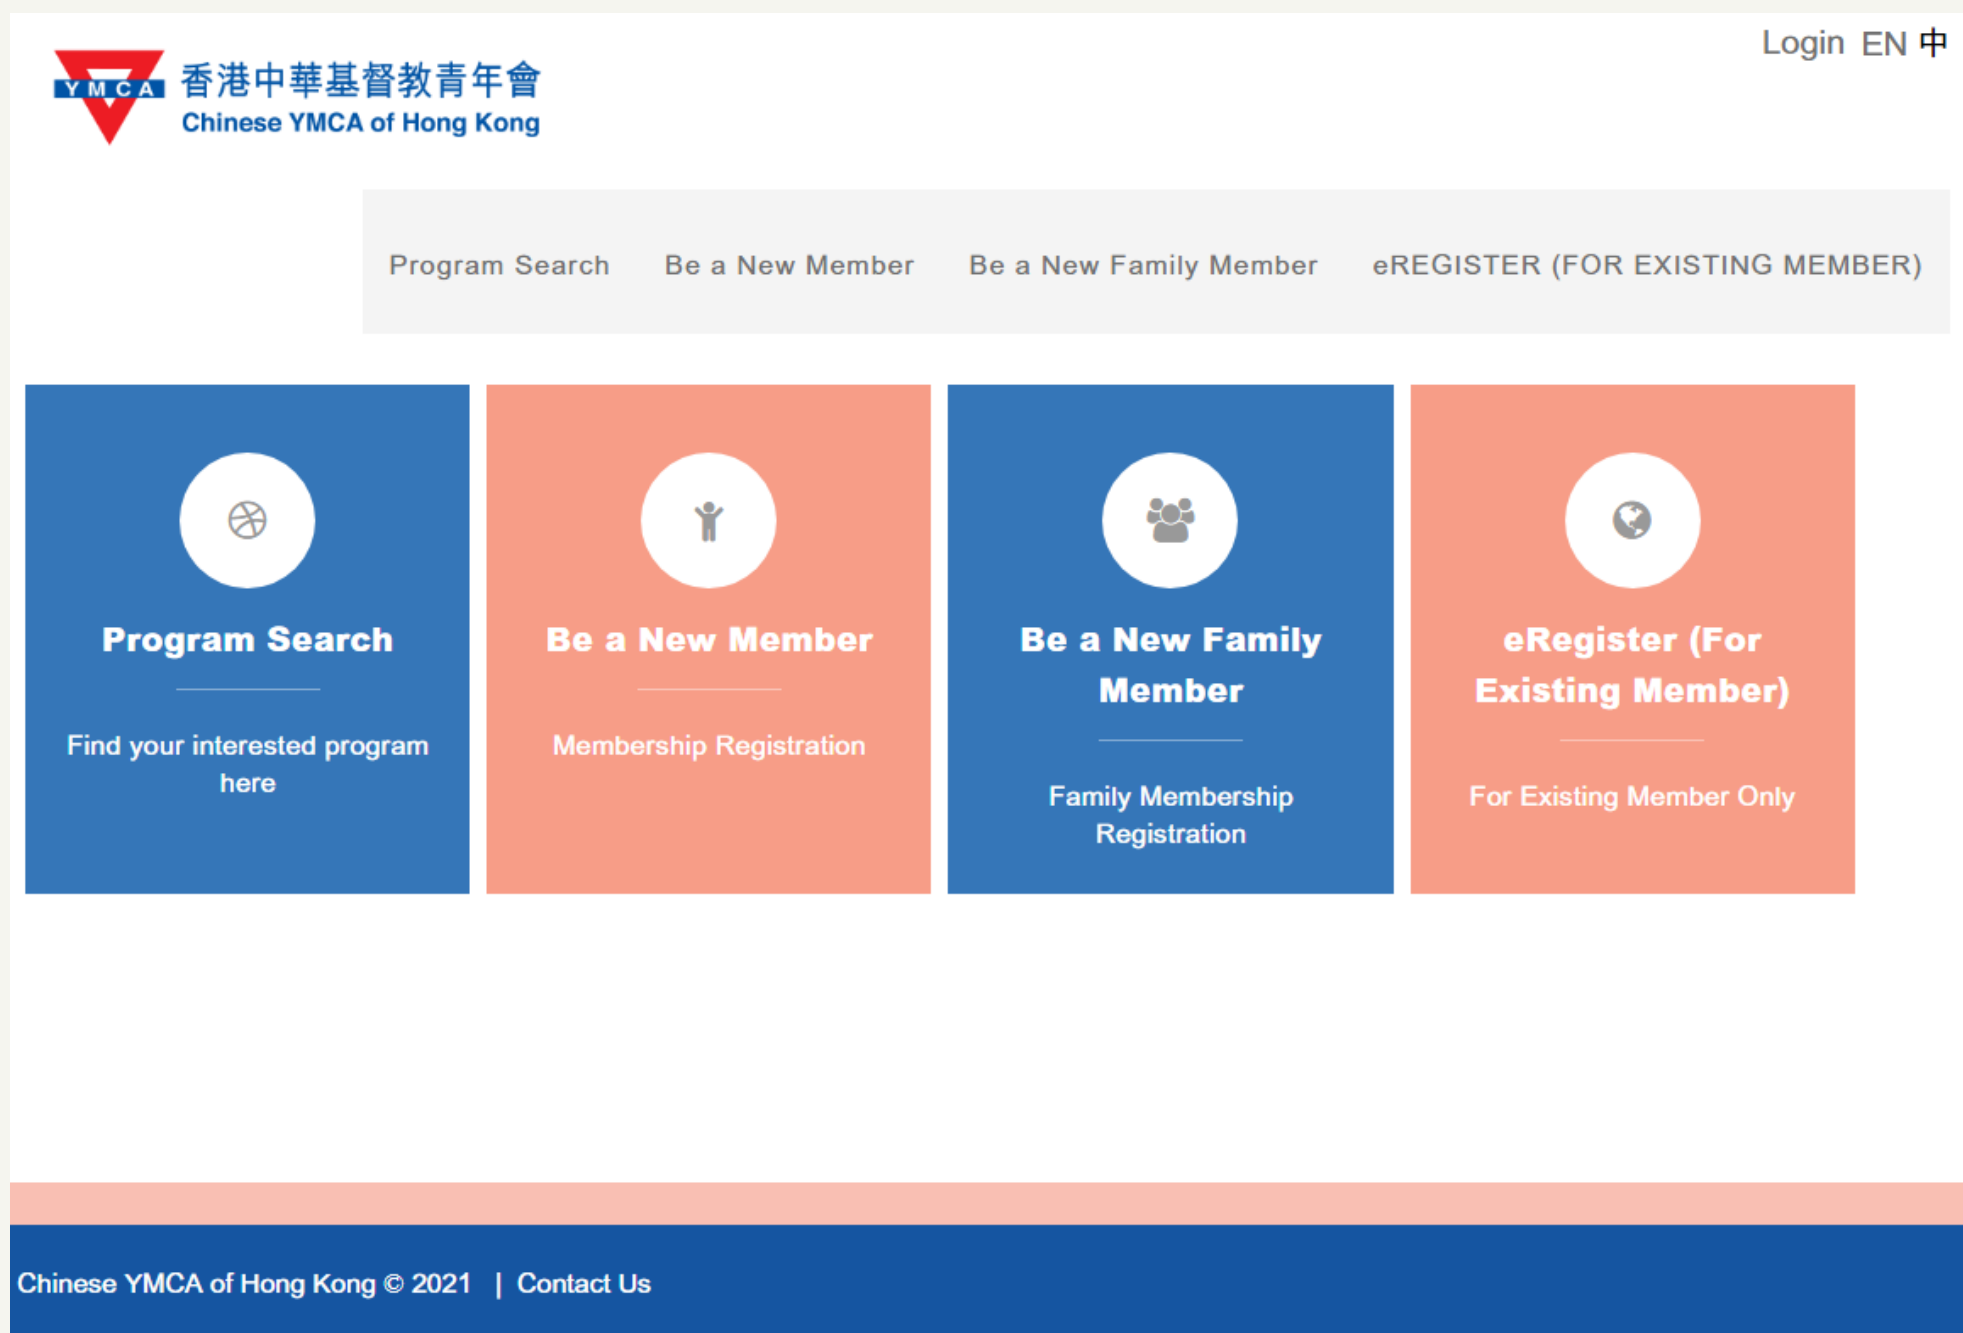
Login EN 中

YMCA 香港中華基督教青年會
Chinese YMCA of Hong Kong

Program Search Be a New Member Be a New Family Member eREGISTER (FOR EXISTING MEMBER)

Program Search

Find your interested program here

Be a New Member

Membership Registration

Be a New Family Member

Family Membership Registration

eRegister (For Existing Member)

For Existing Member Only

Chinese YMCA of Hong Kong © 2021 | Contact Us